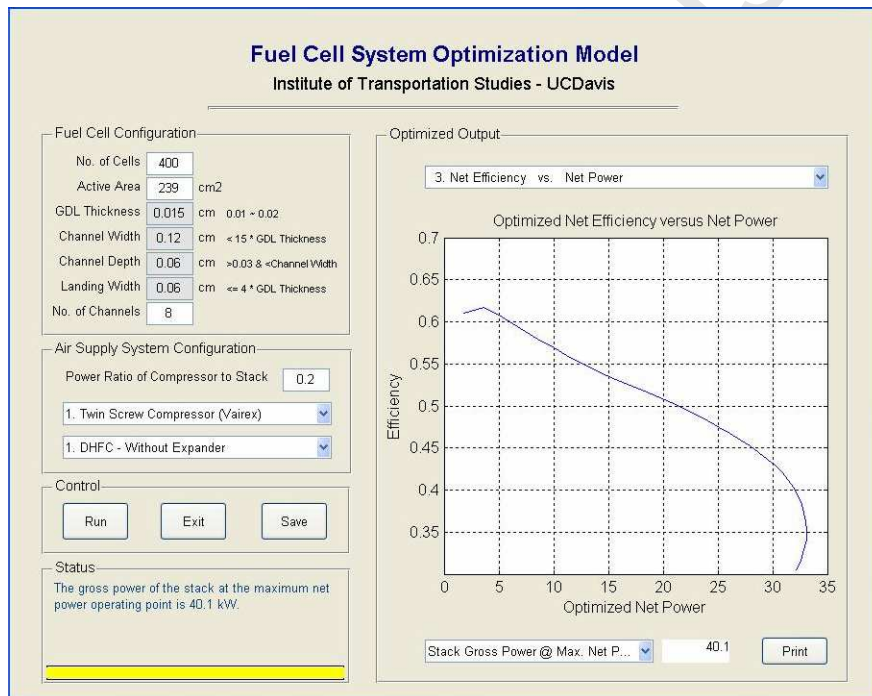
Fuel Cell System Optimization Model

Institute of Transportation Studies - UCDavis

Fuel Cell Configuration

No. of Cells 400

Active Area 239 cm2

GDL Thickness 0.015 cm 0.01 ~ 0.02

Channel Width 0.12 cm < 15 * GDL Thickness

Channel Depth 0.06 cm >0.03 & <Channel Width

Landing Width 0.06 cm <= 4 * GDL Thickness

No. of Channels 8

Air Supply System Configuration

Power Ratio of Compressor to Stack 0.2

1. Twin Screw Compressor (Vairex)

1. DHFC - Without Expander

Control

Run Exit Save

Status

The gross power of the stack at the maximum net power operating point is 40.1 kW.

Optimized Output

3. Net Efficiency vs. Net Power

Optimized Net Efficiency versus Net Power

Efficiency

0.7
0.65
0.6
0.55
0.5
0.45
0.4
0.35

0 5 10 15 20 25 30 35

Optimized Net Power

Stack Gross Power @ Max. Net P... 40.1 Print